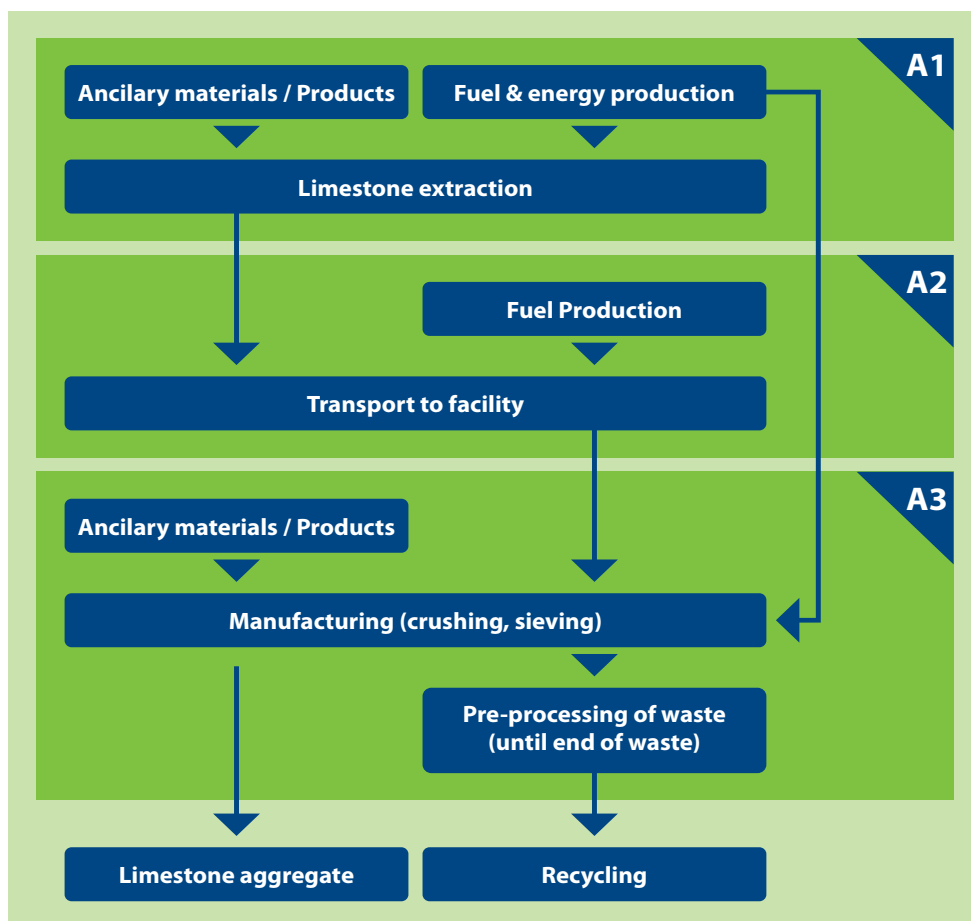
A1

Ancilary materials / Products

Fuel & energy production

Limestone extraction

A2

Fuel Production

Transport to facility

A3

Ancilary materials / Products

Manufacturing (crushing, sieving)

Pre-processing of waste (until end of waste)

Limestone aggregate

Recycling